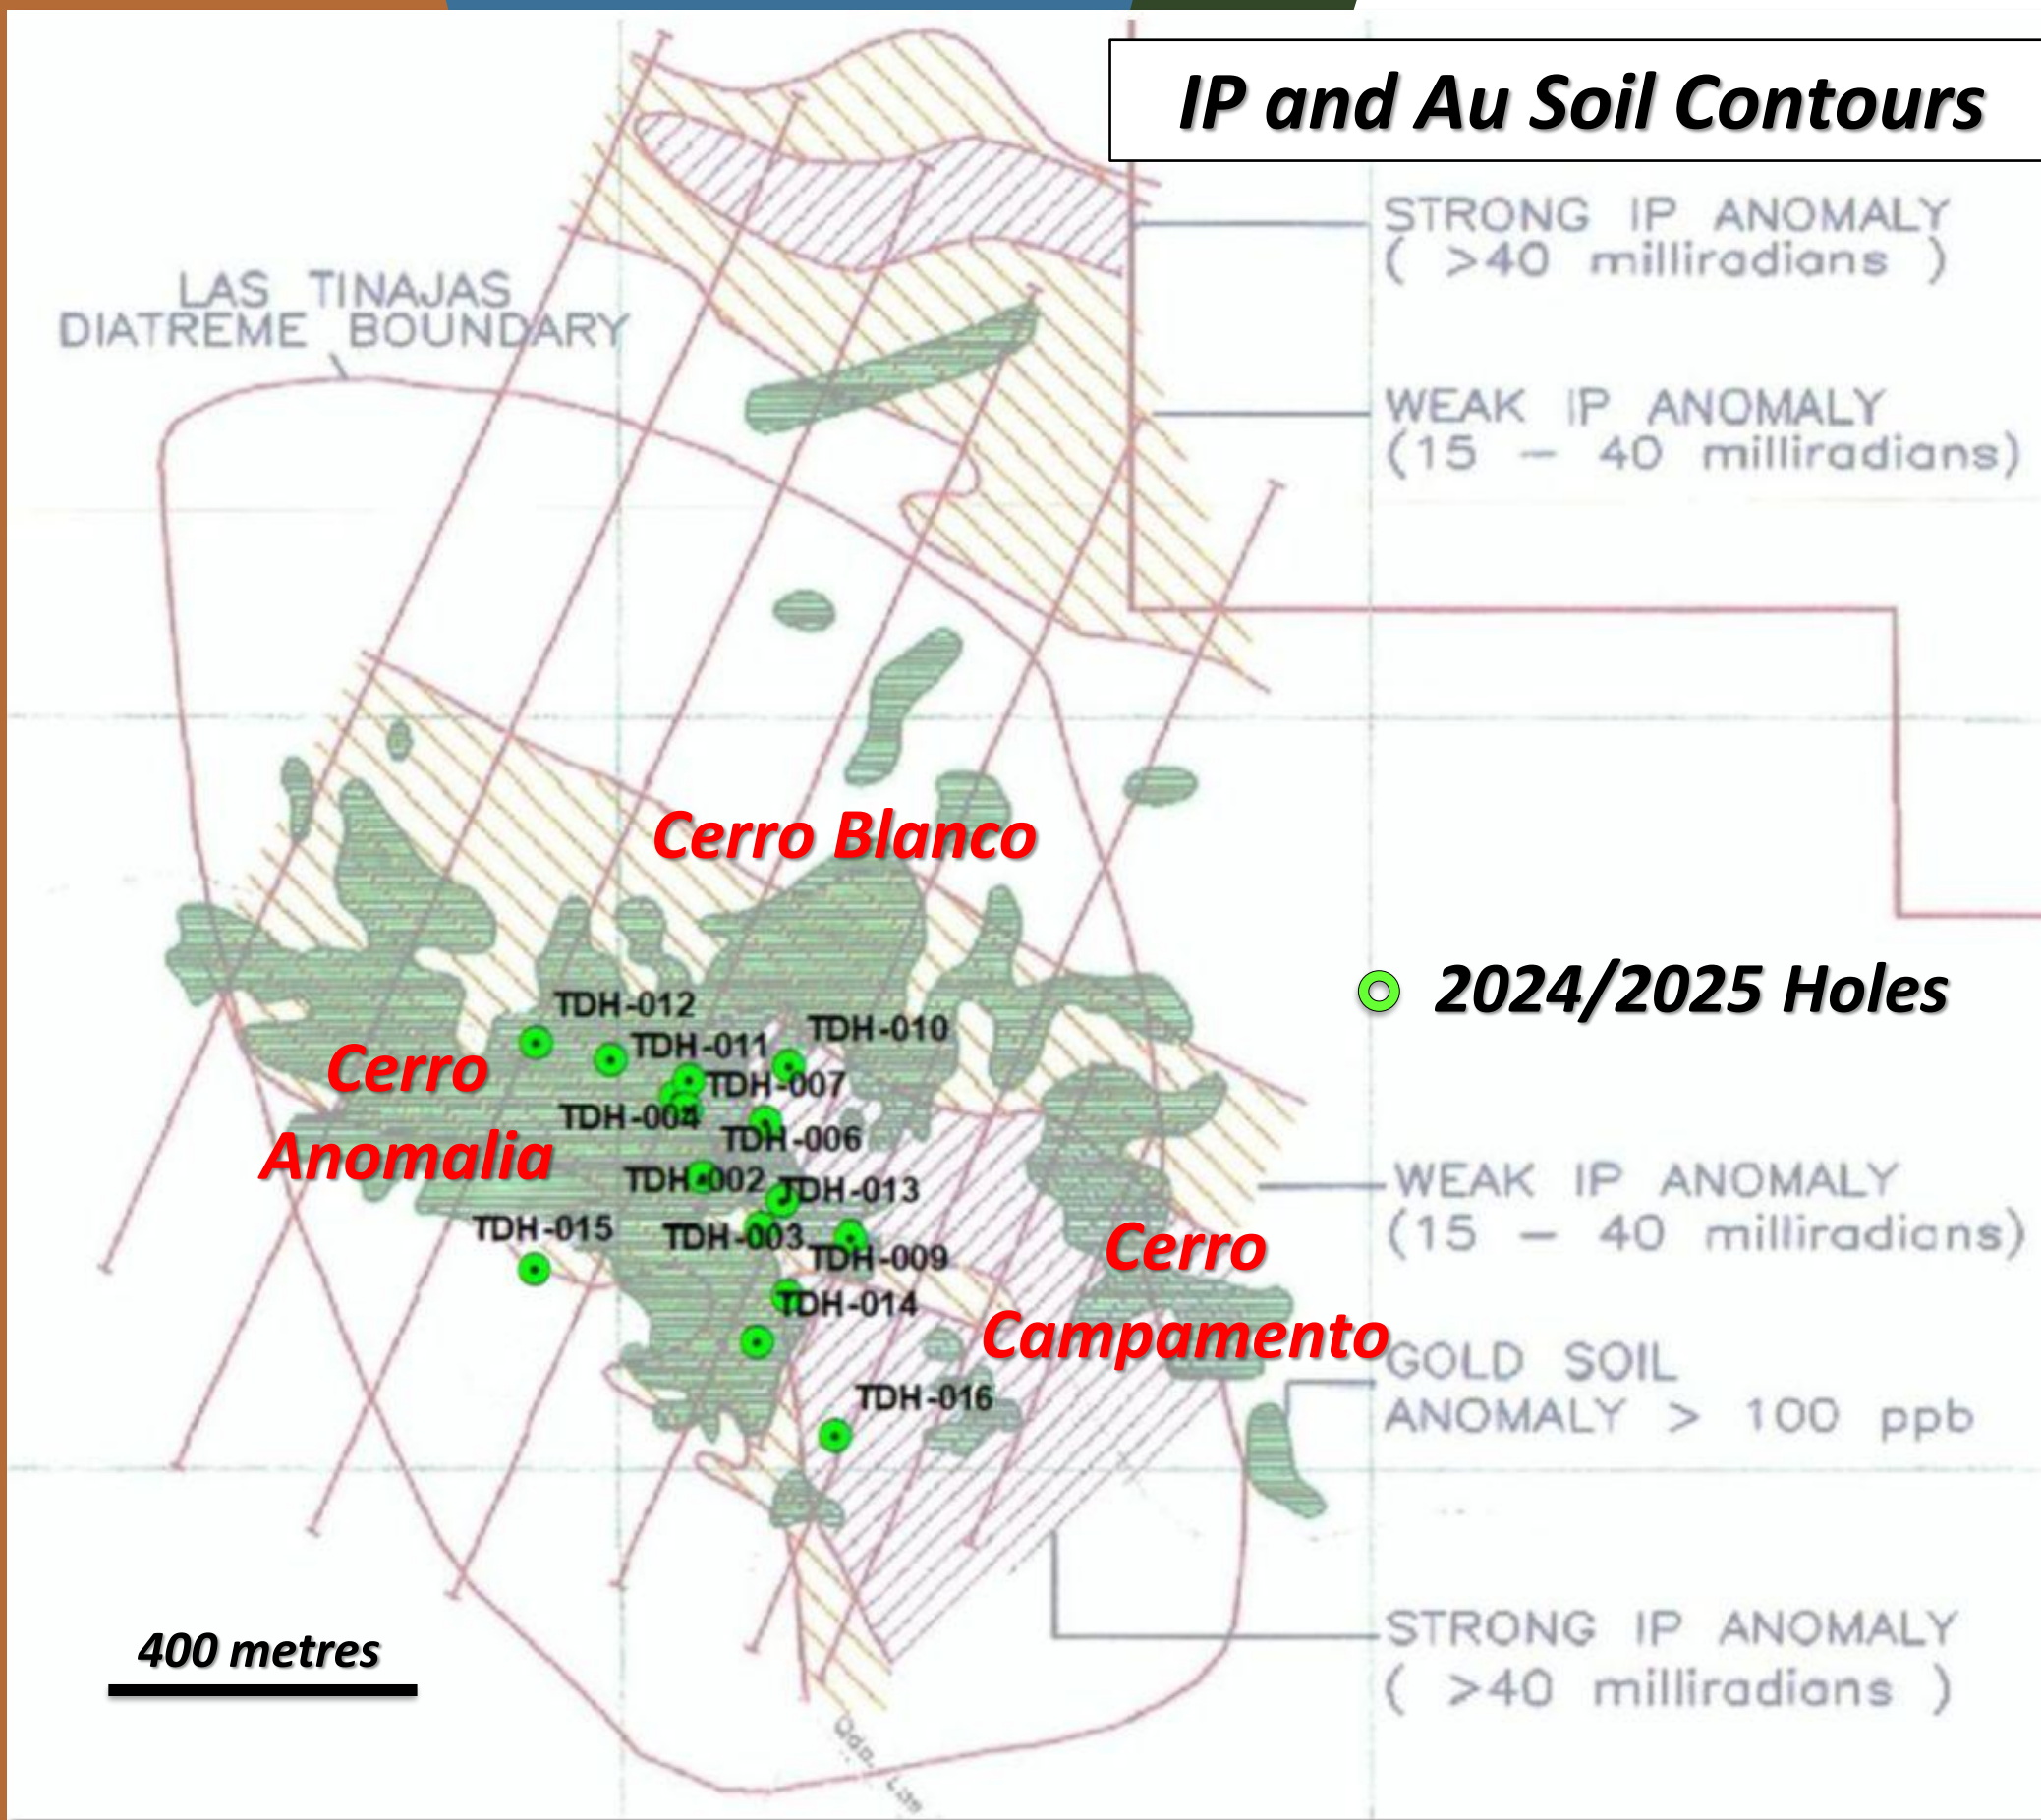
IP and Au Soil Contours

STRONG IP ANOMALY ( >40 milliradians )

WEAK IP ANOMALY (15 – 40 milliradians)

LAS TINAJAS DIATREME BOUNDARY

Cerro Blanco

2024/2025 Holes

TDH-012
TDH-011
TDH-010
TDH-007
TDH-004
TDH-006
TDH-002
TDH-013
TDH-015
TDH-003
TDH-009
TDH-014
TDH-016

Cerro Anomalia

Cerro Campamento

WEAK IP ANOMALY (15 – 40 milliradians)

GOLD SOIL ANOMALY > 100 ppb

STRONG IP ANOMALY ( >40 milliradians )

400 metres

Qda. Las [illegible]